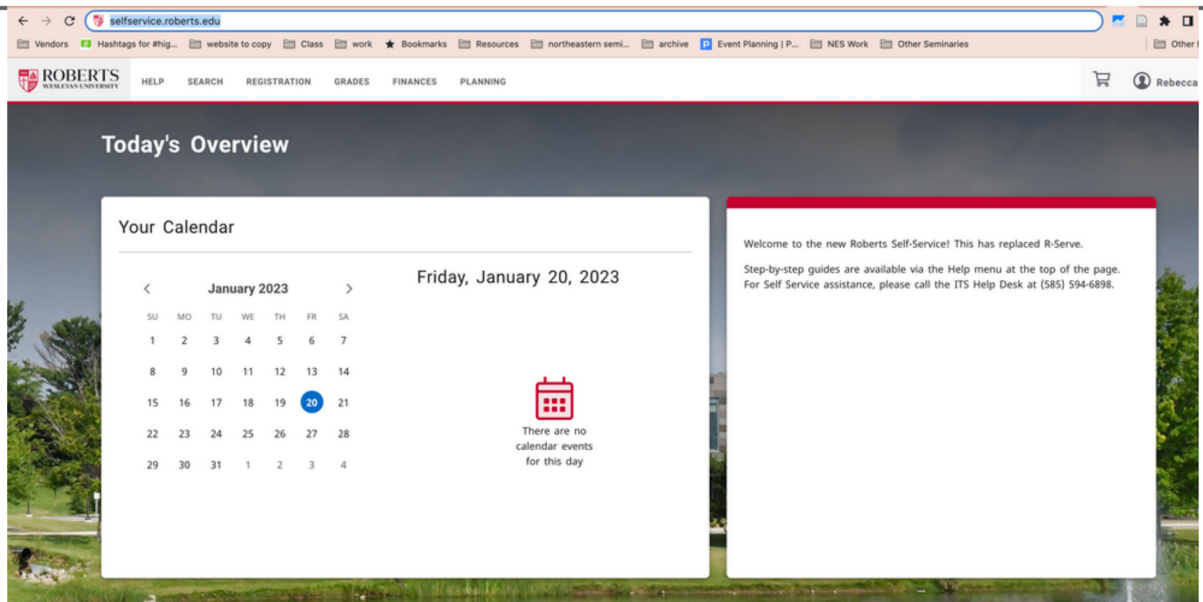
selfservice.roberts.edu

Vendors  Hashtags for #hig...  website to copy  Class  work  Bookmarks  Resources  northeastern semi...  archive  Event Planning | P...  NES Work  Other Seminaries  Other

ROBERTS WESLEYAN UNIVERSITY  HELP  SEARCH  REGISTRATION  GRADES  FINANCES  PLANNING  Rebecca

Today's Overview

Your Calendar

January 2023

| SU | MO | TU | WE | TH | FR | SA |
|---|---|---|---|---|---|---|
| 1 | 2 | 3 | 4 | 5 | 6 | 7 |
| 8 | 9 | 10 | 11 | 12 | 13 | 14 |
| 15 | 16 | 17 | 18 | 19 | 20 | 21 |
| 22 | 23 | 24 | 25 | 26 | 27 | 28 |
| 29 | 30 | 31 | 1 | 2 | 3 | 4 |

Friday, January 20, 2023

There are no calendar events for this day

Welcome to the new Roberts Self-Service! This has replaced R-Serve.

Step-by-step guides are available via the Help menu at the top of the page. For Self Service assistance, please call the ITS Help Desk at (585) 594-6898.